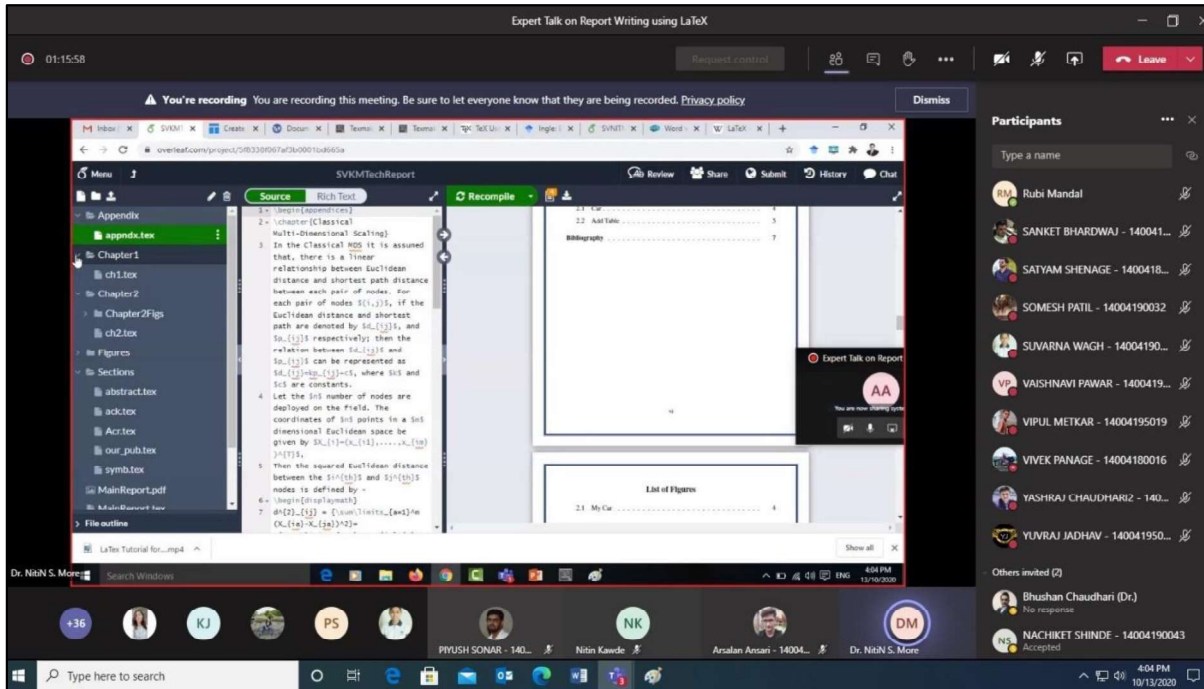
Expert Talk on Report Writing using LaTeX

01:15:58

Request control

Leave

You're recording You are recording this meeting. Be sure to let everyone know that they are being recorded. Privacy policy

Dismiss

Participants

Type a name

Rubi Mandal

SANKET BHARDWAJ - 140041...

SATYAM SHENAGE - 1400418...

SOMESH PATIL - 14004190032

SUVARNA WAGH - 14004190...

VAISHNAVI PAWAR - 1400419...

VIPUL METKAR - 14004195019

VIVEK PANAGE - 14004180016

YASHRAJ CHAUDHARI2 - 140...

YUVRAJ JADHAV - 140041950...

Others invited (2)

Bhushan Chaudhari (Dr.)
No response

NACHIKET SHINDE - 14004190043
Accepted

overleaf.com/project/5f0338f067af3b0001bd665a

Menu

SVKMTechReport

Review Share Submit History Chat

Source Rich Text

Recompile

Appendix
appndx.tex
Chapter1
ch1.tex
Chapter2
Chapter2Figs
ch2.tex
Figures
Sections
abstract.tex
ack.tex
Acr.tex
our_pub.tex
symb.tex
MainReport.pdf
File outline

1 \begin{appendices}
2 \chapter{Classical Multi-Dimensional Scaling}
3 In the Classical MDS it is assumed that, there is a linear relationship between Euclidean distance and shortest path distance between each pair of nodes. For each pair of nodes $(i,j)$, if the Euclidean distance and shortest path are denoted by $d_{ij}$, and $p_{ij}$ respectively; then the relation between $d_{ij}$ and $p_{ij}$ can be represented as $d_{ij}=kp_{ij}+c$, where $k$ and $c$ are constants.
4 Let the $n$ number of nodes are deployed on the field. The coordinates of $n$ points in a $m$ dimensional Euclidean space be given by $X_{i}=(x_{i1},.....,x_{im})^{T}$,
5 Then the squared Euclidean distance between the $i^{th}$ and $j^{th}$ nodes is defined by -
6 \begin{displaymath}
7 d^{2}_{ij} = [\sum\limits_{a=1}^m (X_{ia}-X_{ja})^2]=

2.2 Add Table 5

Bibliography 7

List of Figures

2.1 My Car 4

Expert Talk on Report

AA

You are now sharing syst

LaTex Tutorial for....mp4

Show all

Dr. NitiN S. More

Search Windows

4:04 PM 13/10/2020

+36 KJ PS PIYUSH SONAR - 140... NK Nitin Kawde Arsalan Ansari - 14004... DM Dr. NitiN S. More

Type here to search

4:04 PM 10/13/2020